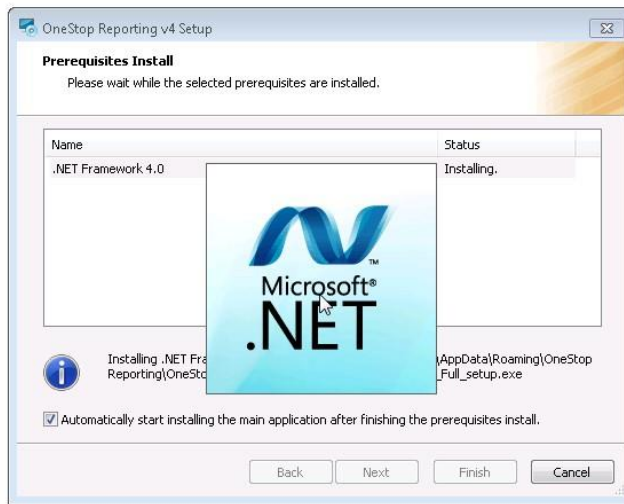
OneStop Reporting v4 Setup

Prerequisites Install
Please wait while the selected prerequisites are installed.

| Name | Status |
|---|---|
| .NET Framework 4.0 | Installing. |

Microsoft®
.NET

Installing .NET Fra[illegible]\AppData\Roaming\OneStop Reporting\OneSto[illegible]_Full_setup.exe

Automatically start installing the main application after finishing the prerequisites install.

Back Next Finish Cancel